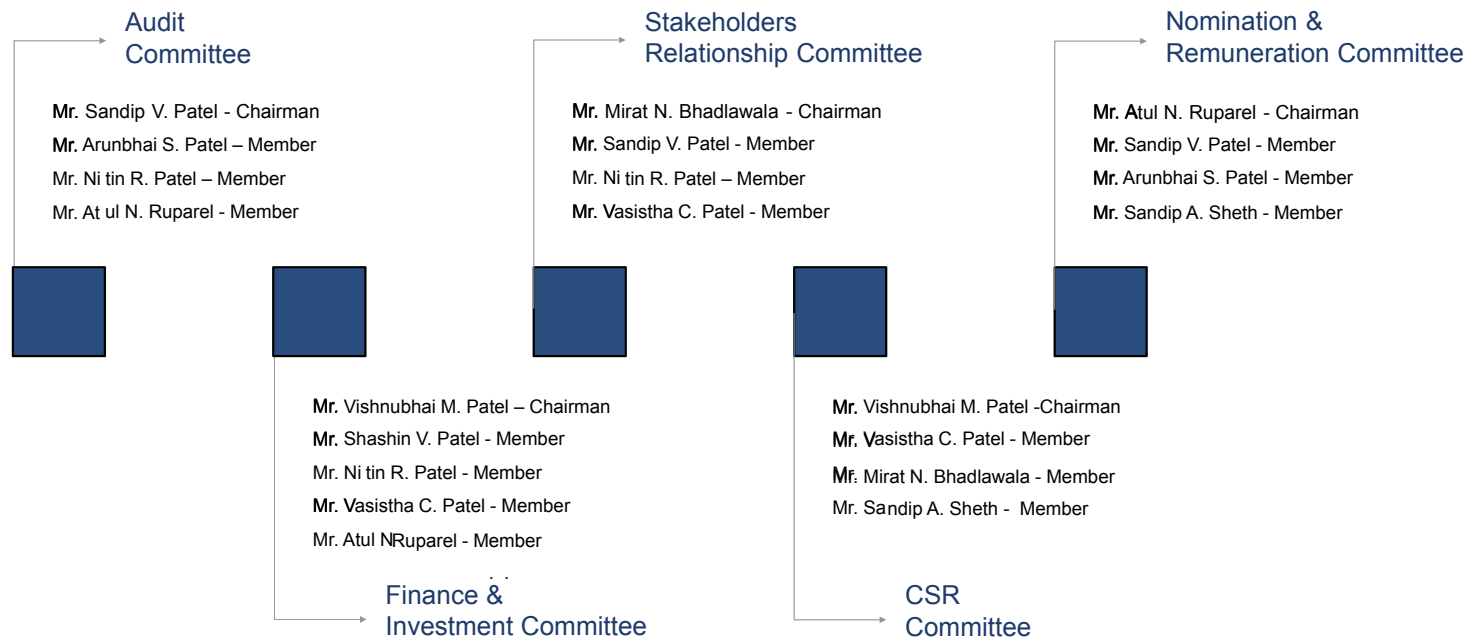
Audit Committee

Mr. Sandip V. Patel - Chairman
Mr. Arunbhai S. Patel – Member
Mr. Ni tin R. Patel – Member
Mr. At ul N. Ruparel - Member

Stakeholders Relationship Committee

Mr. Mirat N. Bhadlawala - Chairman
Mr. Sandip V. Patel - Member
Mr. Ni tin R. Patel – Member
Mr. Vasistha C. Patel - Member

Nomination & Remuneration Committee

Mr. Atul N. Ruparel - Chairman
Mr. Sandip V. Patel - Member
Mr. Arunbhai S. Patel - Member
Mr. Sandip A. Sheth - Member

Mr. Vishnubhai M. Patel – Chairman
Mr. Shashin V. Patel - Member
Mr. Ni tin R. Patel - Member
Mr. Vasistha C. Patel - Member
Mr. Atul NRuparel - Member

Finance & Investment Committee

Mr. Vishnubhai M. Patel -Chairman
Mr. Vasistha C. Patel - Member
Mr. Mirat N. Bhadlawala - Member
Mr. Sandip A. Sheth - Member

CSR Committee